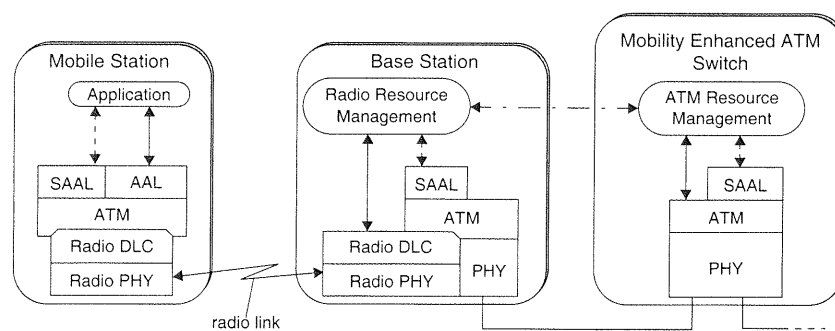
Mobile Station

Application

SAAL

AAL

ATM

Radio DLC

Radio PHY

Base Station

Radio Resource Management

SAAL

ATM

Radio DLC

Radio PHY

PHY

Mobility Enhanced ATM Switch

ATM Resource Management

SAAL

ATM

PHY

radio link